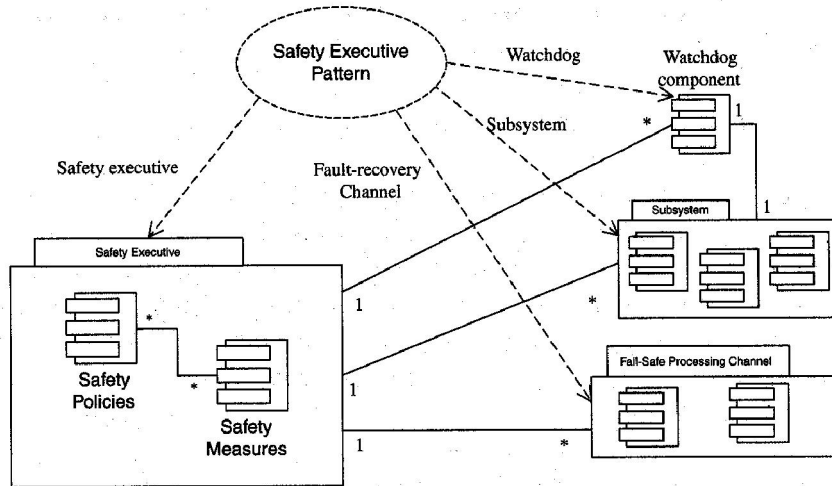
Safety Executive Pattern

Watchdog

Watchdog component

Subsystem

Safety executive

Fault-recovery Channel

1

*

1

Subsystem

Safety Executive

*

Safety Policies

*

Safety Measures

1

*

1

1

Fail-Safe Processing Channel

*